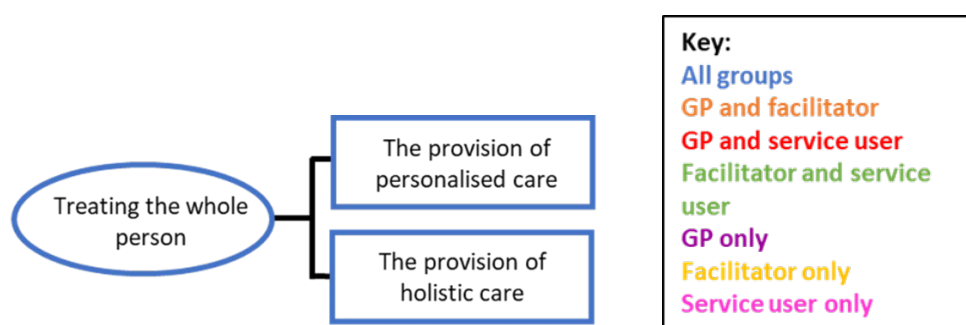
Treating the whole person

The provision of personalised care

The provision of holistic care

Key:
All groups
GP and facilitator
GP and service user
Facilitator and service user
GP only
Facilitator only
Service user only